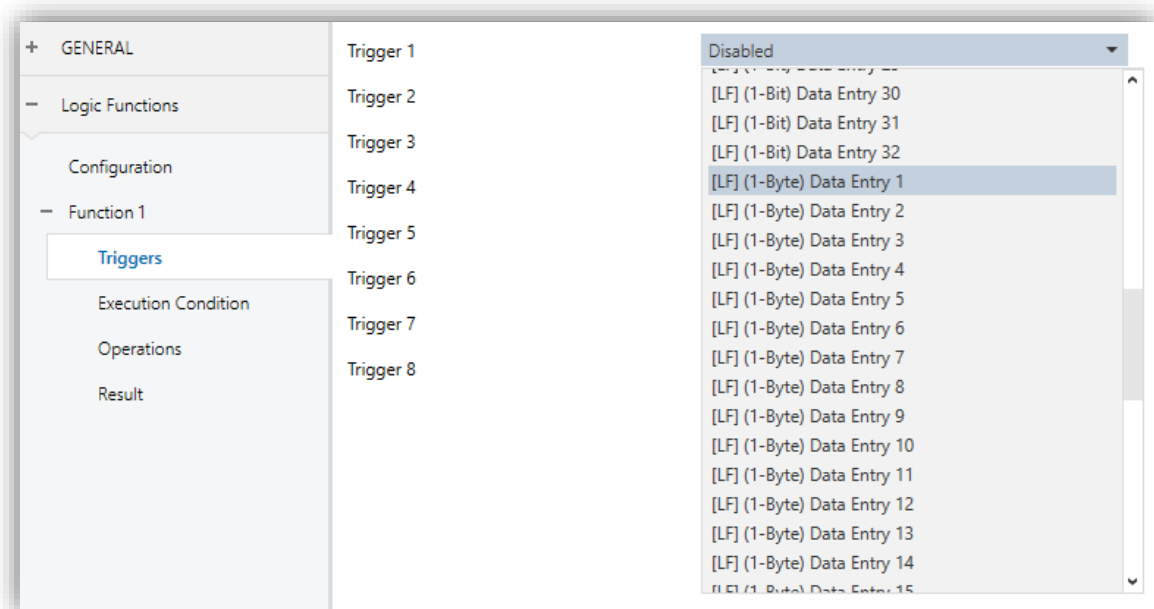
+ GENERAL

− Logic Functions

Configuration

− Function 1

Triggers

Execution Condition

Operations

Result

Trigger 1

Trigger 2

Trigger 3

Trigger 4

Trigger 5

Trigger 6

Trigger 7

Trigger 8

Disabled

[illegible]

[LF] (1-Bit) Data Entry 30

[LF] (1-Bit) Data Entry 31

[LF] (1-Bit) Data Entry 32

[LF] (1-Byte) Data Entry 1

[LF] (1-Byte) Data Entry 2

[LF] (1-Byte) Data Entry 3

[LF] (1-Byte) Data Entry 4

[LF] (1-Byte) Data Entry 5

[LF] (1-Byte) Data Entry 6

[LF] (1-Byte) Data Entry 7

[LF] (1-Byte) Data Entry 8

[LF] (1-Byte) Data Entry 9

[LF] (1-Byte) Data Entry 10

[LF] (1-Byte) Data Entry 11

[LF] (1-Byte) Data Entry 12

[LF] (1-Byte) Data Entry 13

[LF] (1-Byte) Data Entry 14

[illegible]